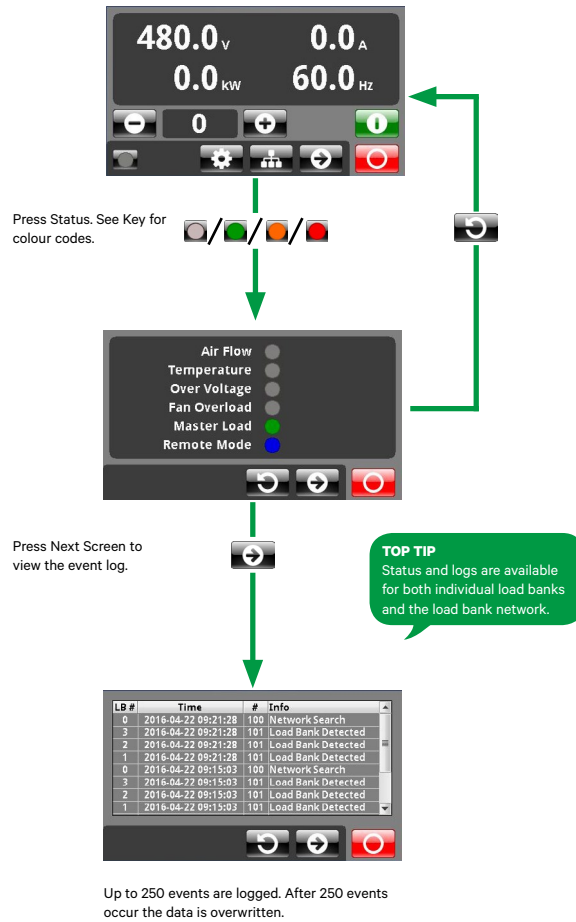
480.0 V 0.0 A
0.0 kW 60.0 Hz
0

Press Status. See Key for colour codes.

Air Flow
Temperature
Over Voltage
Fan Overload
Master Load
Remote Mode

Press Next Screen to view the event log.

TOP TIP
Status and logs are available for both individual load banks and the load bank network.

| LB # | Time | # | Info |
|---|---|---|---|
| 0 | 2016-04-22 09:21:28 | 100 | Network Search |
| 3 | 2016-04-22 09:21:28 | 101 | Load Bank Detected |
| 2 | 2016-04-22 09:21:28 | 101 | Load Bank Detected |
| 1 | 2016-04-22 09:21:28 | 101 | Load Bank Detected |
| 0 | 2016-04-22 09:15:03 | 100 | Network Search |
| 3 | 2016-04-22 09:15:03 | 101 | Load Bank Detected |
| 2 | 2016-04-22 09:15:03 | 101 | Load Bank Detected |
| 1 | 2016-04-22 09:15:03 | 101 | Load Bank Detected |

Up to 250 events are logged. After 250 events occur the data is overwritten.